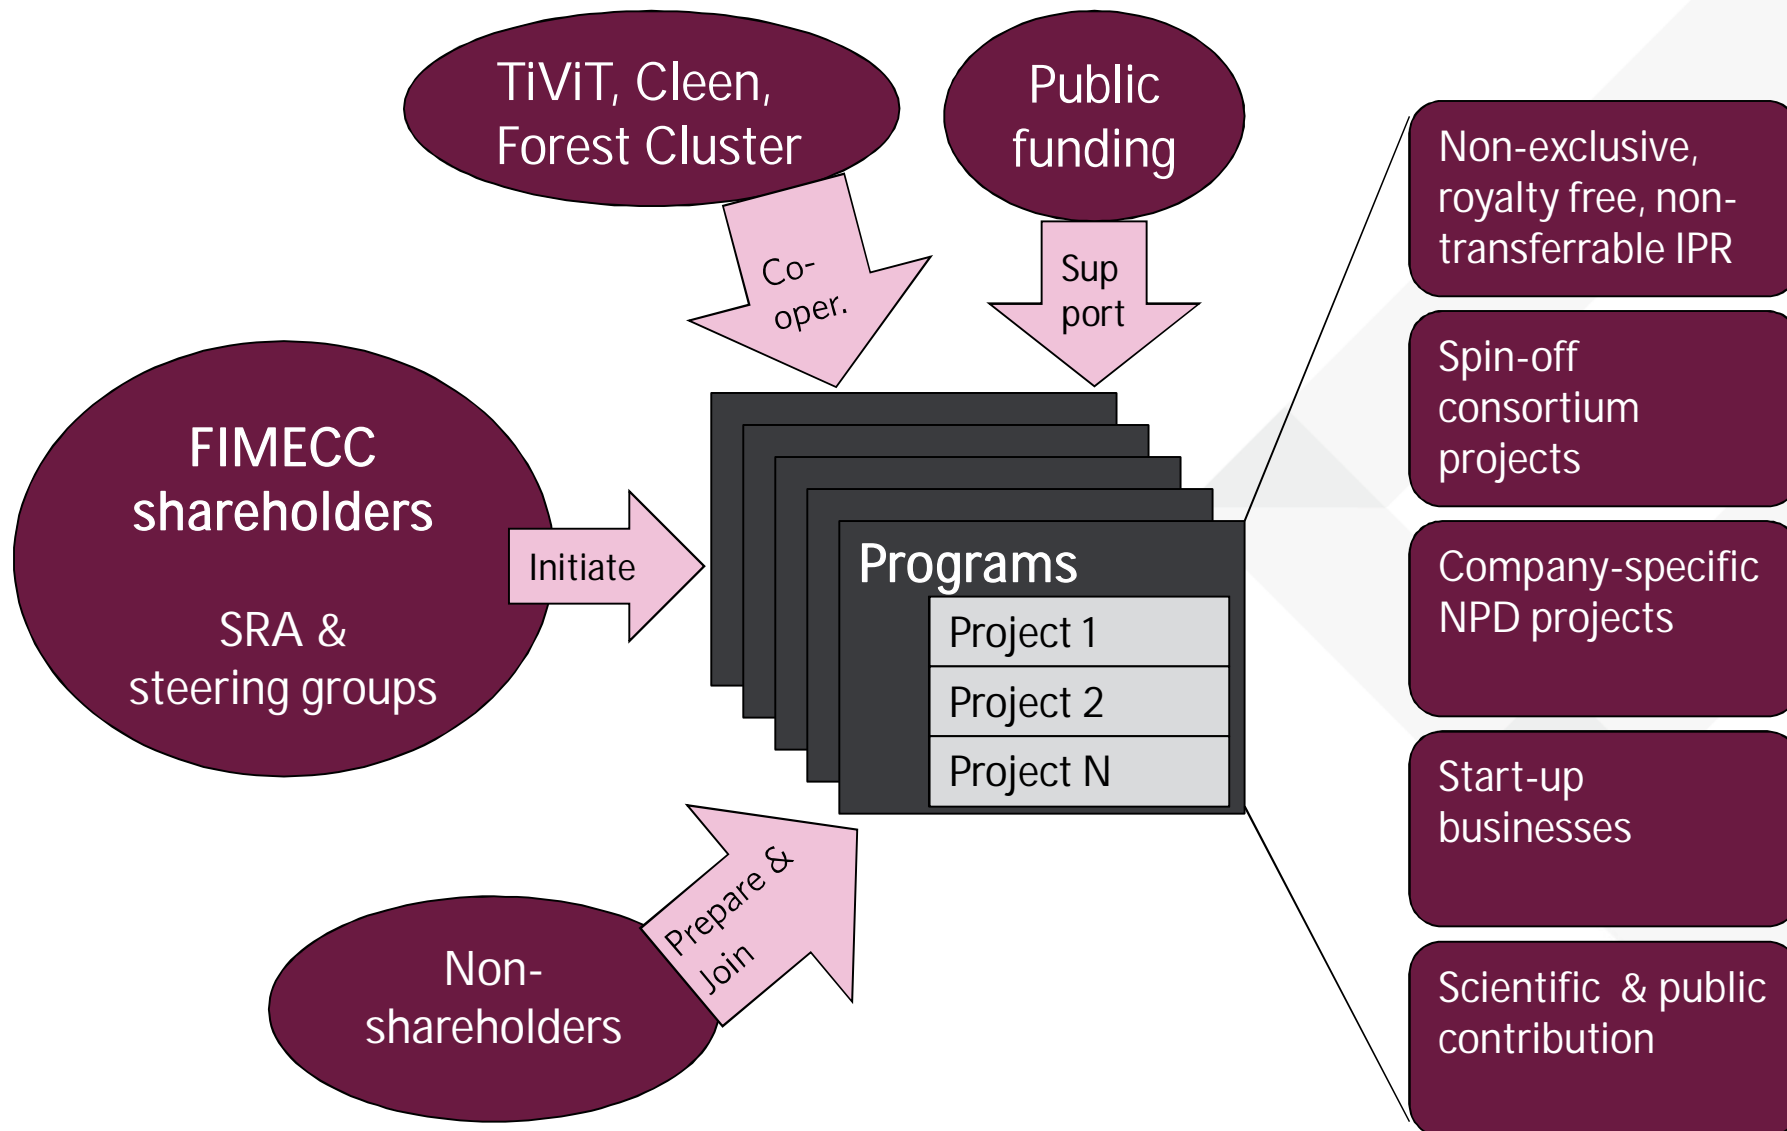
TiViT, Cleen, Forest Cluster

Public funding

Co-oper.

Sup port

FIMECC shareholders

SRA & steering groups

Initiate

Programs

Project 1

Project 2

Project N

Non-shareholders

Prepare & Join

Non-exclusive, royalty free, non-transferrable IPR

Spin-off consortium projects

Company-specific NPD projects

Start-up businesses

Scientific & public contribution